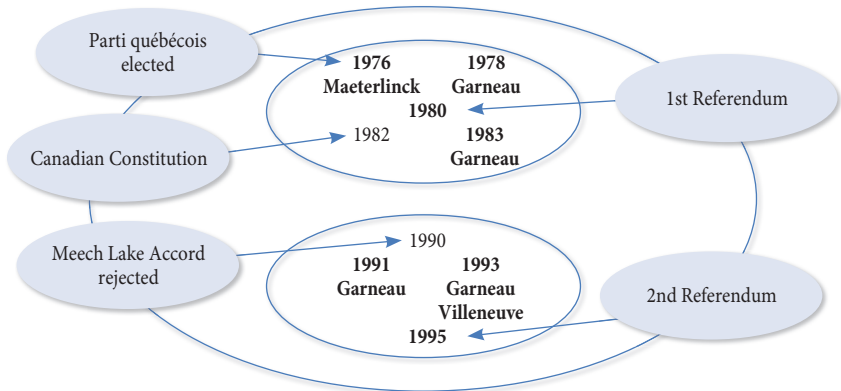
Parti québécois elected

1976
Maeterlinck

1978
Garneau

1980

1st Referendum

Canadian Constitution

1982

1983
Garneau

Meech Lake Accord rejected

1990

1991
Garneau

1993
Garneau
Villeneuve

1995

2nd Referendum